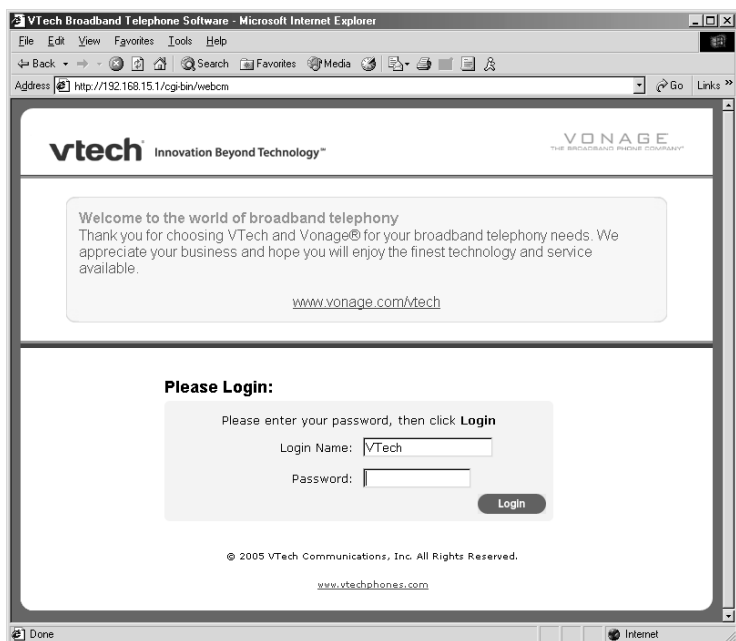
VTech Broadband Telephone Software - Microsoft Internet Explorer

File Edit View Favorites Tools Help

Back Search Favorites Media

Address http://192.168.15.1/cgi-bin/webcm Go Links »

vtech Innovation Beyond Technology™

VONAGE THE BROADBAND PHONE COMPANY

Welcome to the world of broadband telephony
Thank you for choosing VTech and Vonage® for your broadband telephony needs. We appreciate your business and hope you will enjoy the finest technology and service available.

www.vonage.com/vtech

Please Login:

Please enter your password, then click Login

Login Name: VTech

Password:

Login

© 2005 VTech Communications, Inc. All Rights Reserved.

www.vtechphones.com

Done Internet